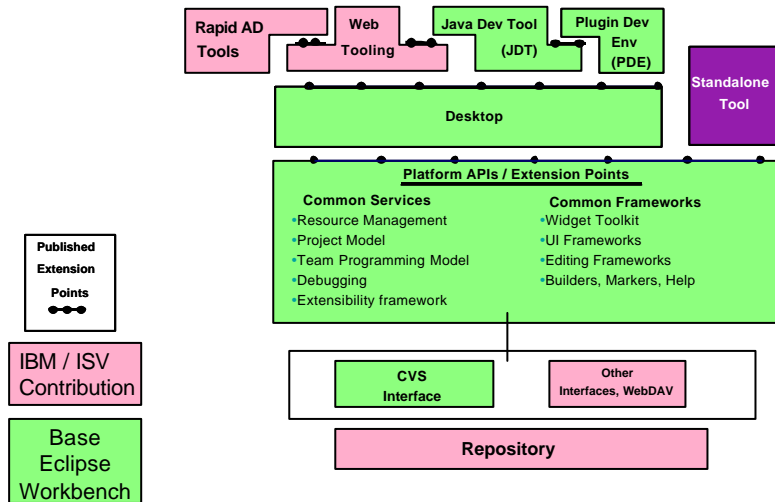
Rapid AD Tools

Web Tooling

Java Dev Tool (JDT)

Plugin Dev Env (PDE)

Standalone Tool

Desktop

Platform APIs / Extension Points

Common Services
•Resource Management
•Project Model
•Team Programming Model
•Debugging
•Extensibility framework

Common Frameworks
•Widget Toolkit
•UI Frameworks
•Editing Frameworks
•Builders, Markers, Help

Published Extension Points

IBM / ISV Contribution

Base Eclipse Workbench

CVS Interface

Other Interfaces, WebDAV

Repository